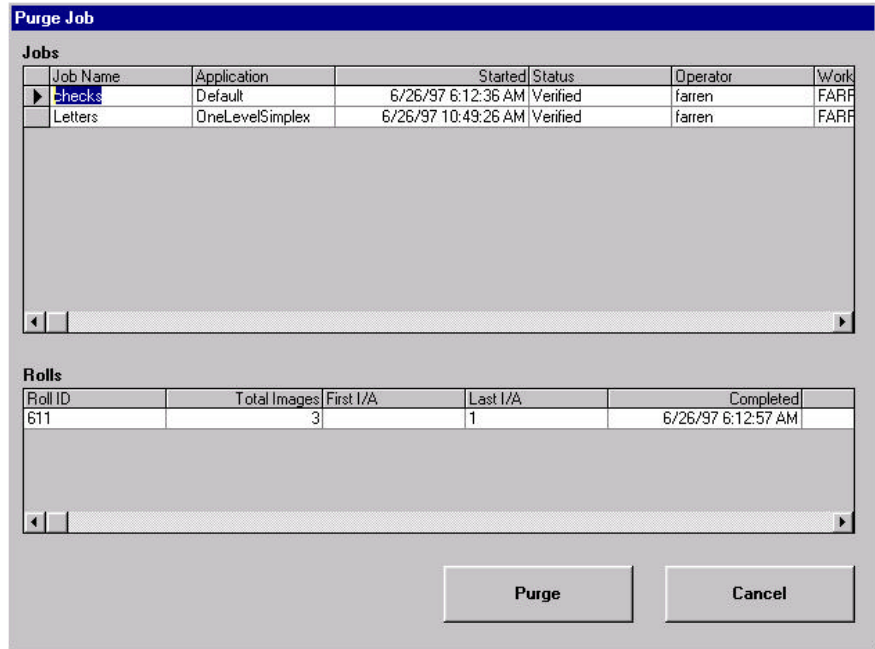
Purge Job

Jobs

| | Job Name | Application | Started | Status | Operator | Work |
|---|---|---|---|---|---|---|
| ▶ | checks | Default | 6/26/97 6:12:36 AM | Verified | farren | FARF |
| | Letters | OneLevelSimplex | 6/26/97 10:49:26 AM | Verified | farren | FARF |

Rolls

| Roll ID | Total Images | First I/A | Last I/A | Completed |
|---|---|---|---|---|
| 611 | 3 | | 1 | 6/26/97 6:12:57 AM |

Purge

Cancel